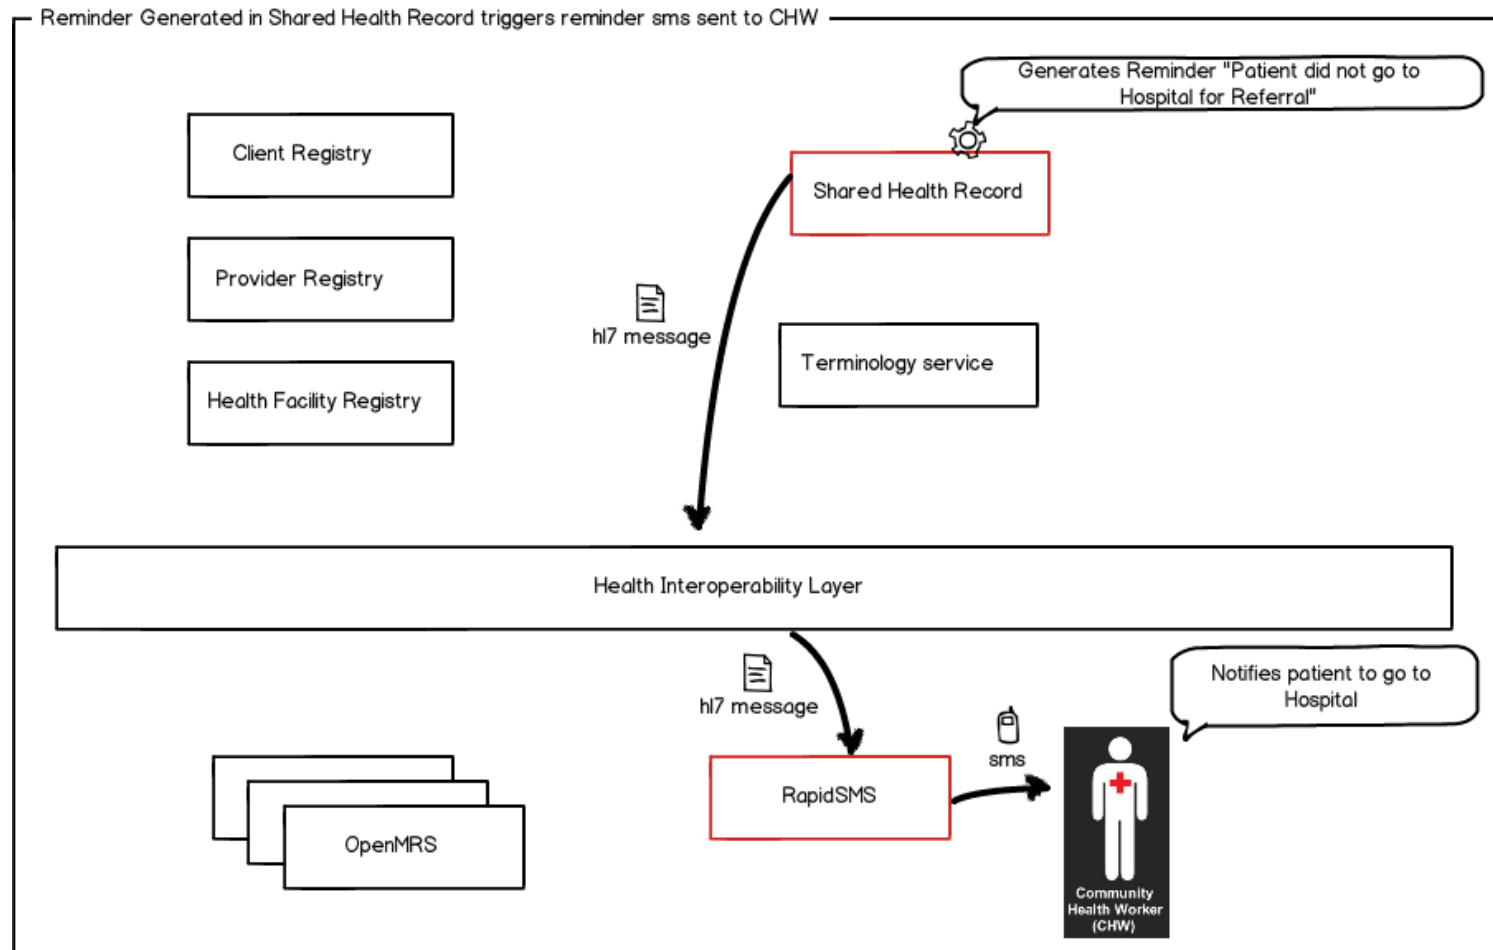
Reminder Generated in Shared Health Record triggers reminder sms sent to CHW

Generates Reminder "Patient did not go to Hospital for Referral"

Client Registry

Shared Health Record

Provider Registry

hl7 message

Terminology service

Health Facility Registry

Health Interoperability Layer

hl7 message

Notifies patient to go to Hospital

sms

RapidSMS

OpenMRS

Community Health Worker (CHW)